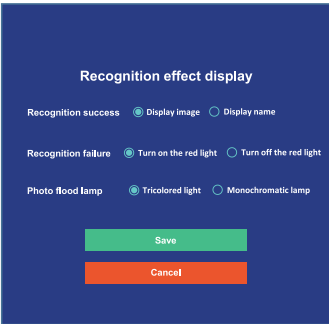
Recognition effect display

Recognition success
Display image
Display name

Recognition failure
Turn on the red light
Turn off the red light

Photo flood lamp
Tricolored light
Monochromatic lamp

Save

Cancel